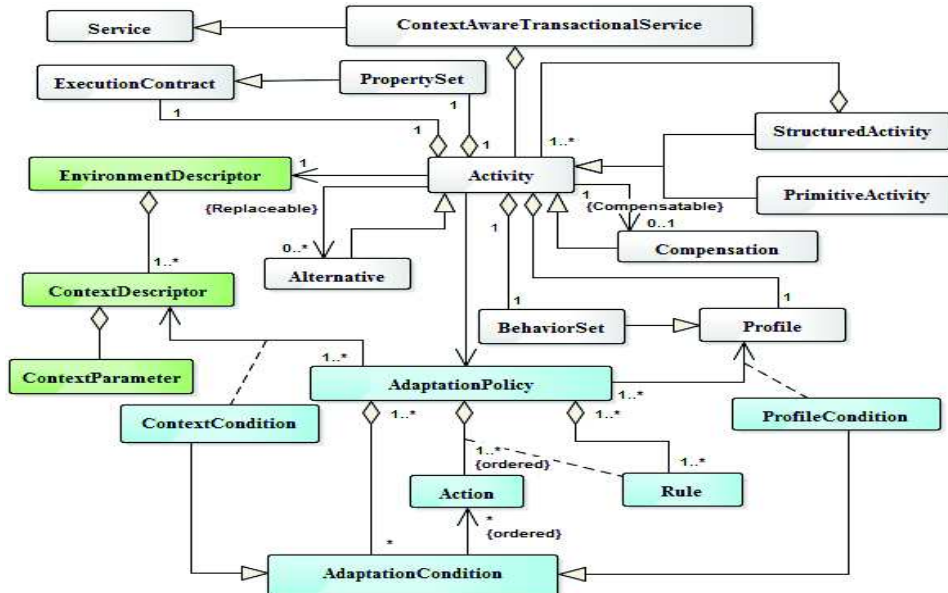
Service
ContextAwareTransactionalService
ExecutionContract
PropertySet
1
1
1
1
1..*
StructuredActivity
EnvironmentDescriptor
1
Activity
1
PrimitiveActivity
{Replaceable}
{Compensatable}
0..1
1
0..*
Alternative
Compensation
1..*
ContextDescriptor
1
1
BehaviorSet
Profile
ContextParameter
1..*
AdaptationPolicy
1..*
ContextCondition
1..*
1..*
ProfileCondition
1..*
{ordered}
1..*
Action
Rule
*
*
{ordered}
AdaptationCondition